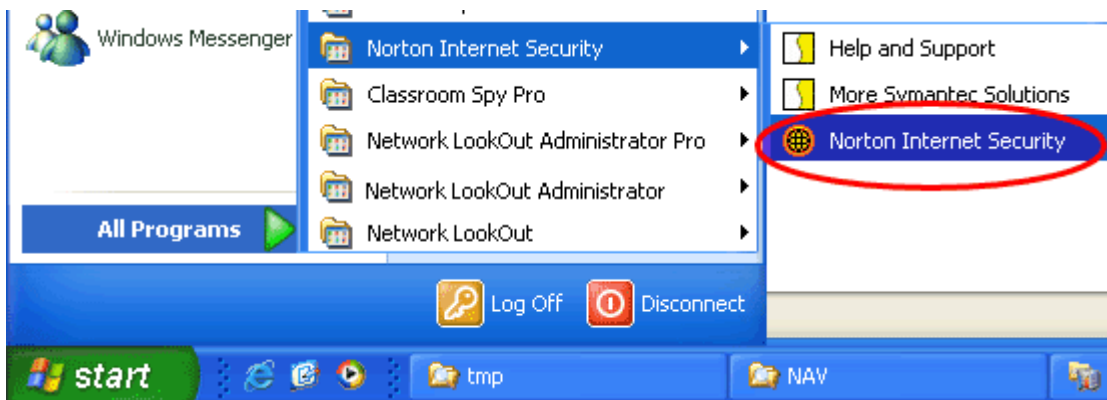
Windows Messenger

All Programs

Norton Internet Security

Classroom Spy Pro

Network LookOut Administrator Pro

Network LookOut Administrator

Network LookOut

Help and Support

More Symantec Solutions

Norton Internet Security

Log Off

Disconnect

start

tmp

NAV